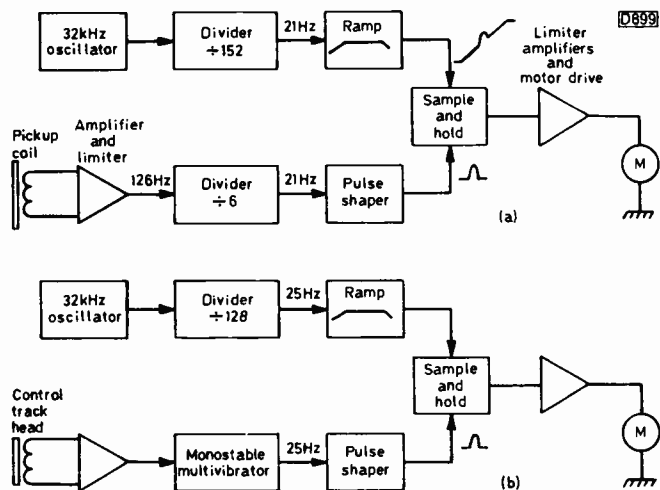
D899

32kHz oscillator

Divider ÷152

21Hz

Ramp

Limiter amplifiers and motor drive

Sample and hold

Pickup coil

Amplifier and limiter

126Hz

Divider ÷6

21Hz

Pulse shaper

M

(a)

32kHz oscillator

Divider ÷128

25Hz

Ramp

Sample and hold

Control track head

Monostable multivibrator

25Hz

Pulse shaper

M

(b)